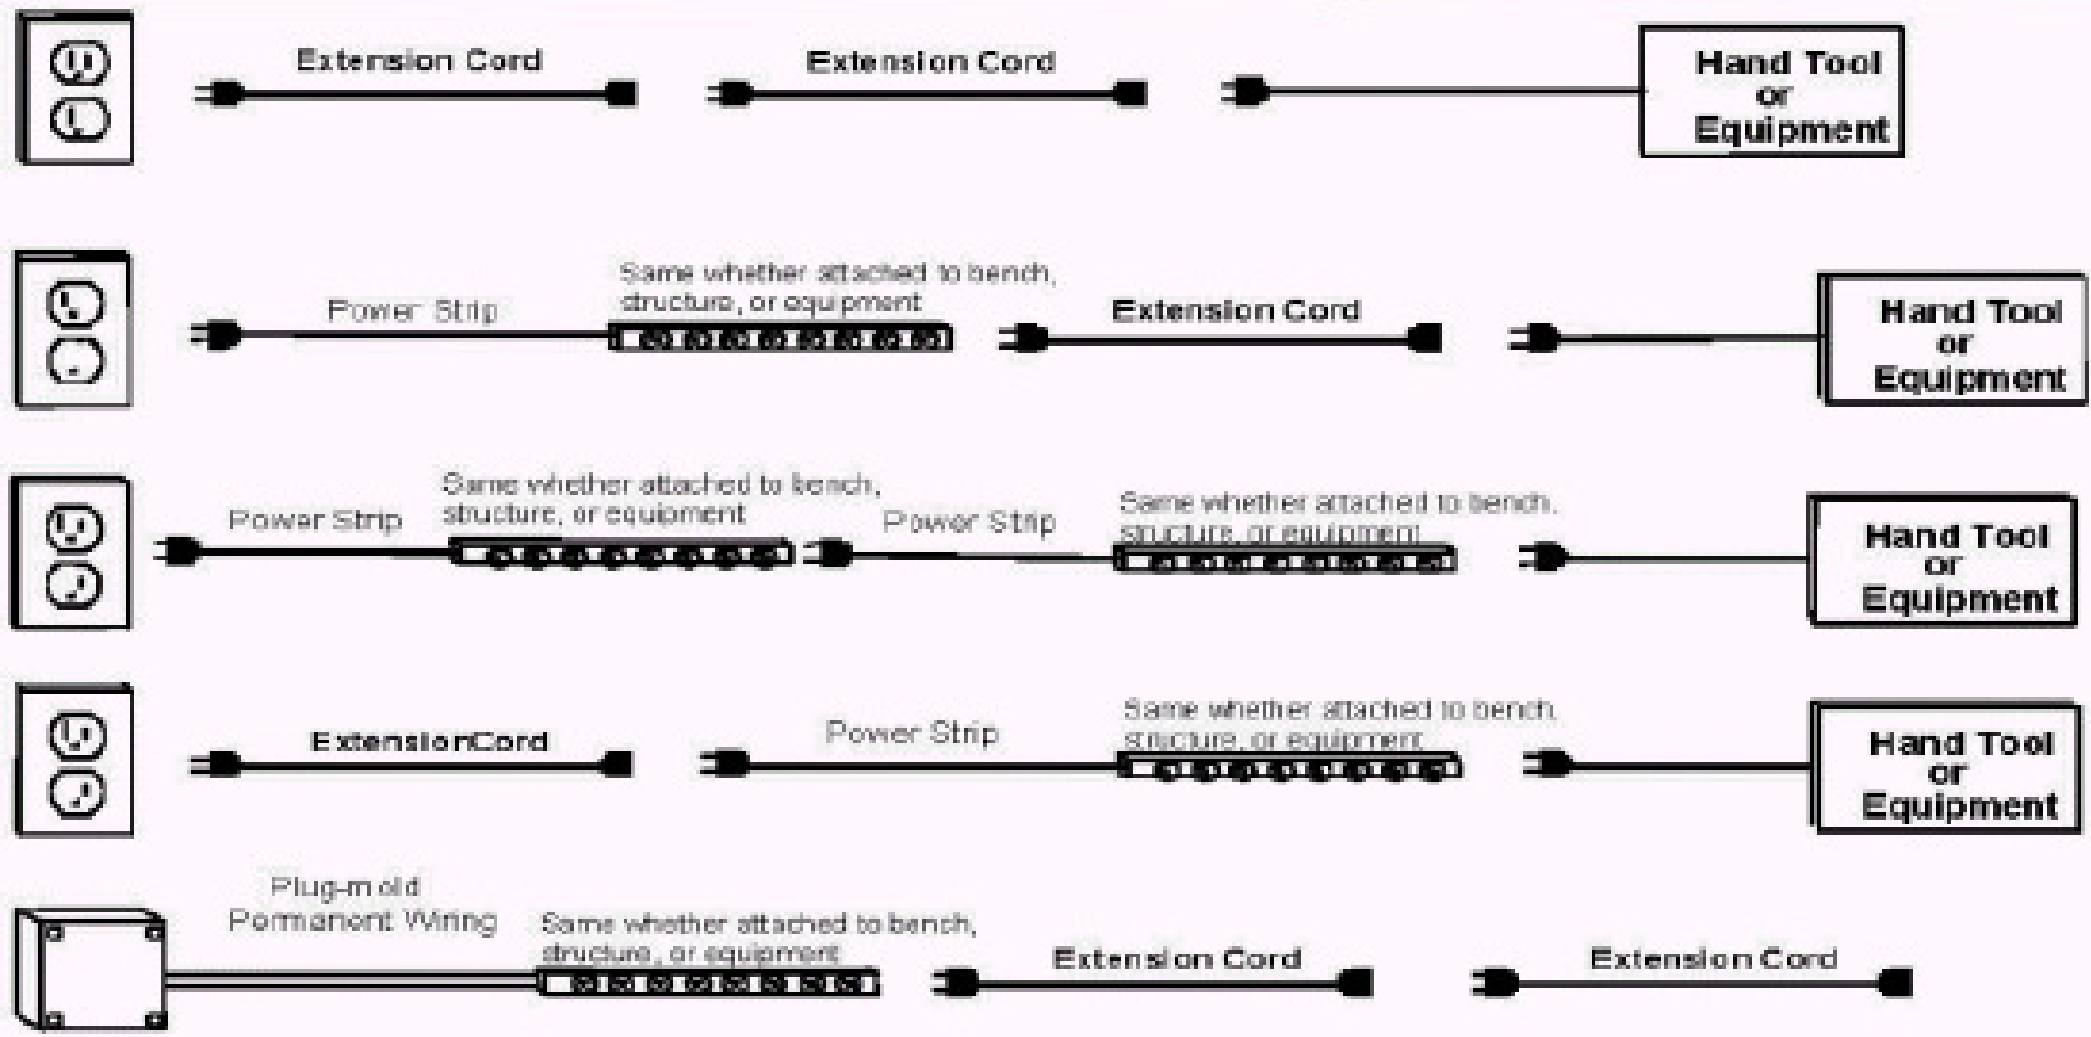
Extension Cord

Extension Cord

Hand Tool or Equipment

Power Strip

Same whether attached to bench, structure, or equipment

Extension Cord

Hand Tool or Equipment

Power Strip

Same whether attached to bench, structure, or equipment

Power Strip

Same whether attached to bench, structure, or equipment

Hand Tool or Equipment

ExtensionCord

Power Strip

Same whether attached to bench, structure, or equipment

Hand Tool or Equipment

Plug-mold Permanent Wiring

Same whether attached to bench, structure, or equipment

Extension Cord

Extension Cord